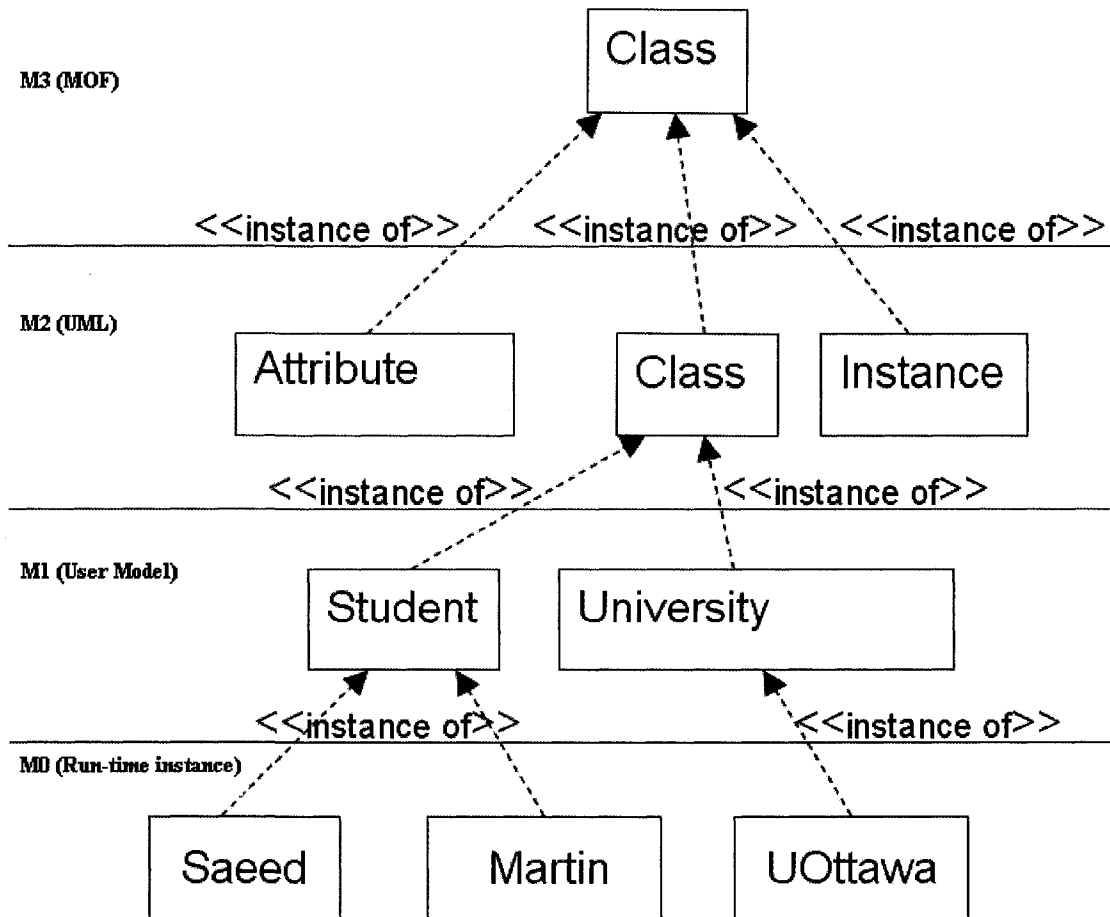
M3 (MOF)

Class

<<instance of>> <<instance of>> <<instance of>>

M2 (UML)

Attribute

Class

Instance

<<instance of>> <<instance of>>

M1 (User Model)

Student

University

<<instance of>> <<instance of>>

M0 (Run-time instance)

Saeed

Martin

UOttawa